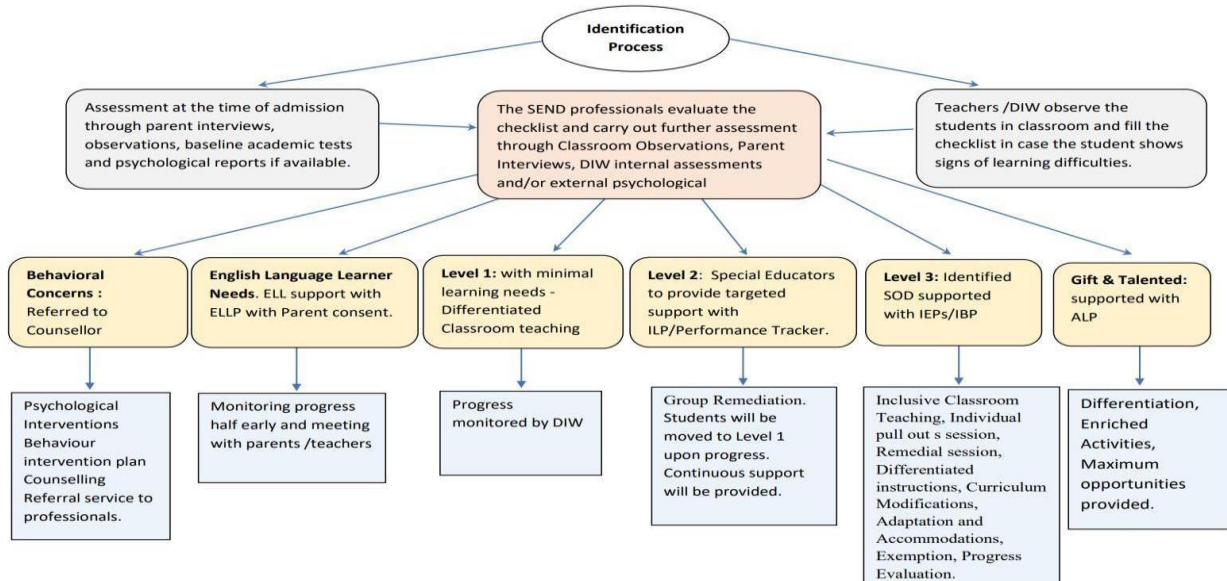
Identification Process

Assessment at the time of admission through parent interviews, observations, baseline academic tests and psychological reports if available.

The SEND professionals evaluate the checklist and carry out further assessment through Classroom Observations, Parent Interviews, DIW internal assessments and/or external psychological

Teachers /DIW observe the students in classroom and fill the checklist in case the student shows signs of learning difficulties.

Behavioral Concerns : Referred to Counsellor

English Language Learner Needs. ELL support with ELLP with Parent consent.

Level 1: with minimal learning needs - Differentiated Classroom teaching

Level 2: Special Educators to provide targeted support with ILP/Performance Tracker.

Level 3: Identified SOD supported with IEPs/IBP

Gift & Talented: supported with ALP

Psychological Interventions Behaviour intervention plan Counselling Referral service to professionals.

Monitoring progress half early and meeting with parents /teachers

Progress monitored by DIW

Group Remediation. Students will be moved to Level 1 upon progress. Continuous support will be provided.

Inclusive Classroom Teaching, Individual pull out s session, Remedial session, Differentiated instructions, Curriculum Modifications, Adaptation and Accommodations, Exemption, Progress Evaluation.

Differentiation, Enriched Activities, Maximum opportunities provided.